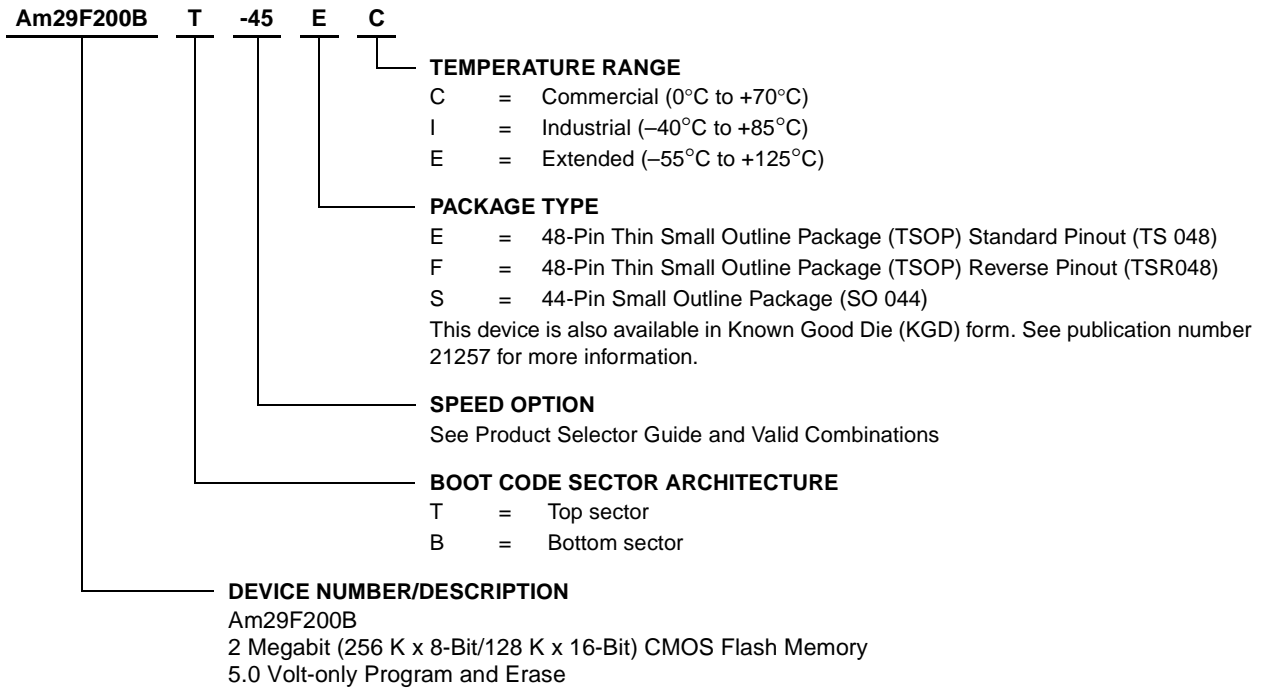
Am29F200B T -45 E C

TEMPERATURE RANGE
C = Commercial (0°C to +70°C)
I = Industrial (–40°C to +85°C)
E = Extended (–55°C to +125°C)

PACKAGE TYPE
E = 48-Pin Thin Small Outline Package (TSOP) Standard Pinout (TS 048)
F = 48-Pin Thin Small Outline Package (TSOP) Reverse Pinout (TSR048)
S = 44-Pin Small Outline Package (SO 044)
This device is also available in Known Good Die (KGD) form. See publication number 21257 for more information.

SPEED OPTION
See Product Selector Guide and Valid Combinations

BOOT CODE SECTOR ARCHITECTURE
T = Top sector
B = Bottom sector

DEVICE NUMBER/DESCRIPTION
Am29F200B
2 Megabit (256 K x 8-Bit/128 K x 16-Bit) CMOS Flash Memory
5.0 Volt-only Program and Erase